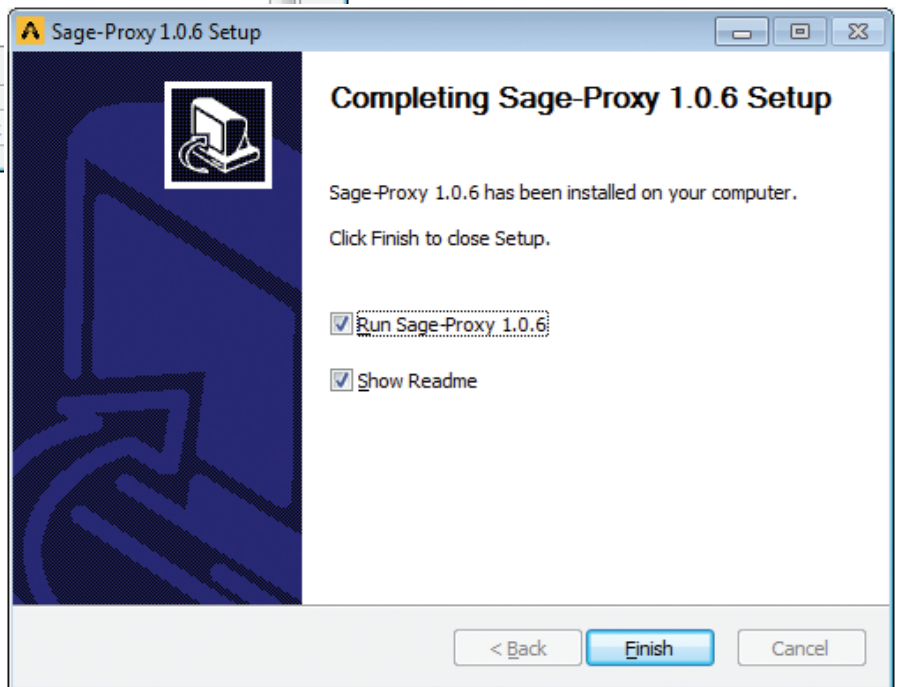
Sage-Proxy 1.0.6 Setup

Completing Sage-Proxy 1.0.6 Setup

Sage-Proxy 1.0.6 has been installed on your computer.

Click Finish to close Setup.

Run Sage-Proxy 1.0.6

Show Readme

< Back

Finish

Cancel